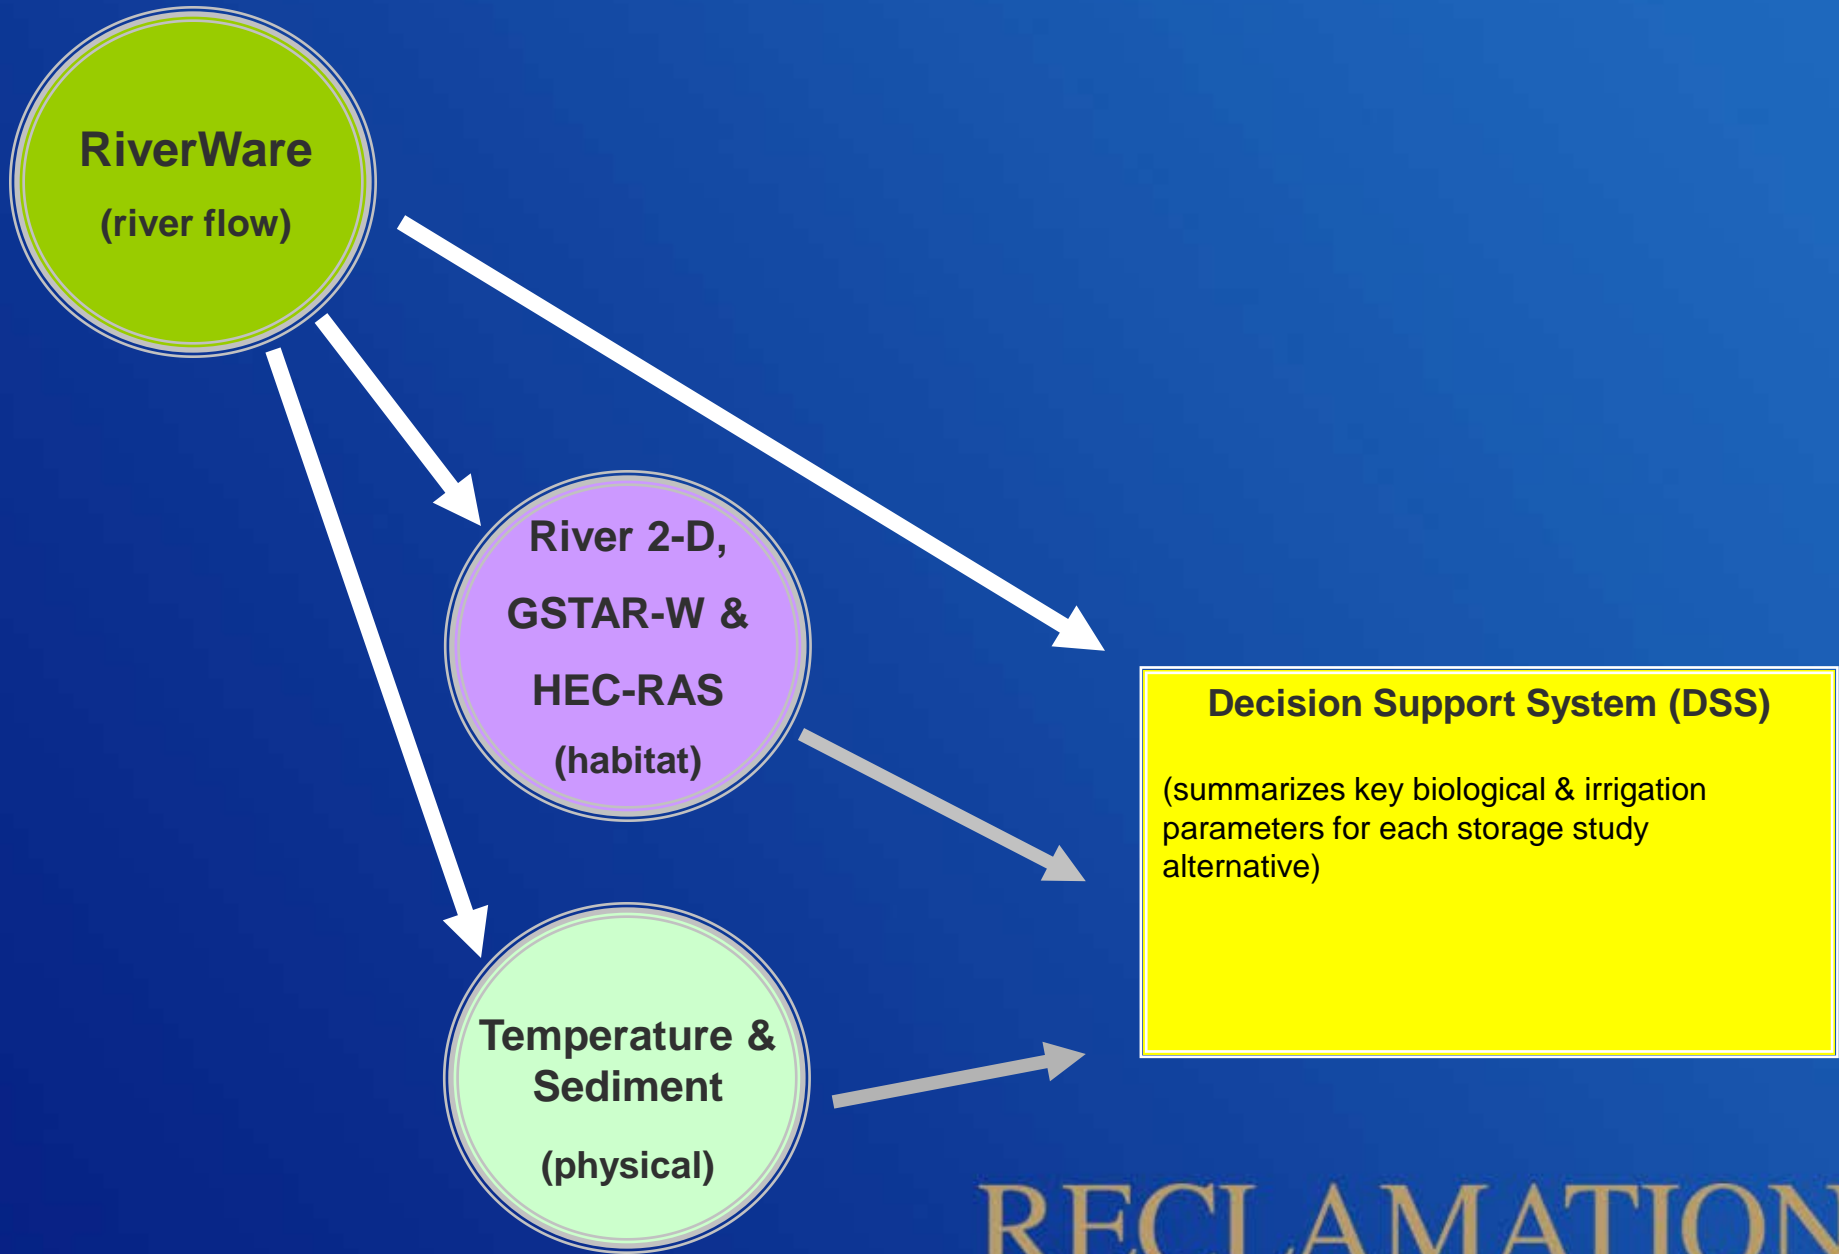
RiverWare
(river flow)

River 2-D,
GSTAR-W &
HEC-RAS
(habitat)

Temperature & Sediment
(physical)

Decision Support System (DSS)

(summarizes key biological & irrigation parameters for each storage study alternative)

RECLAMATION